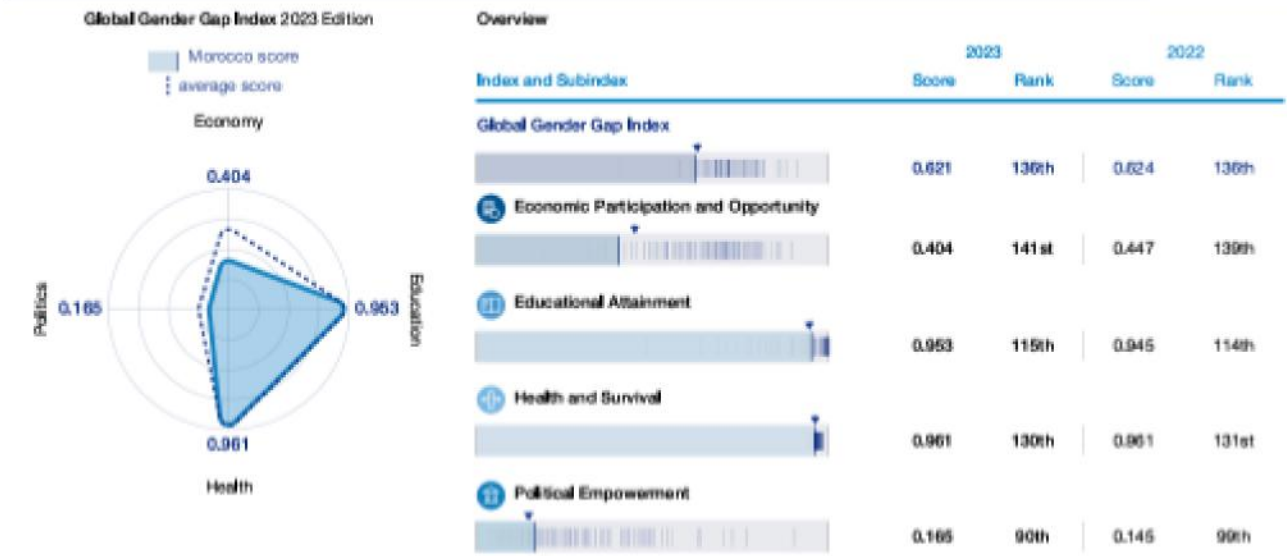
Global Gender Gap Index 2023 Edition

Morocco score
average score

Economy

0.404

Politics 0.165

0.953 Education

0.961

Health

Overview

| Index and Subindex | 2023 Score | 2023 Rank | 2022 Score | 2022 Rank |
|---|---|---|---|---|
| Global Gender Gap Index | 0.621 | 136th | 0.624 | 136th |
| Economic Participation and Opportunity | 0.404 | 141st | 0.447 | 139th |
| Educational Attainment | 0.953 | 115th | 0.945 | 114th |
| Health and Survival | 0.961 | 130th | 0.961 | 131st |
| Political Empowerment | 0.165 | 90th | 0.145 | 99th |